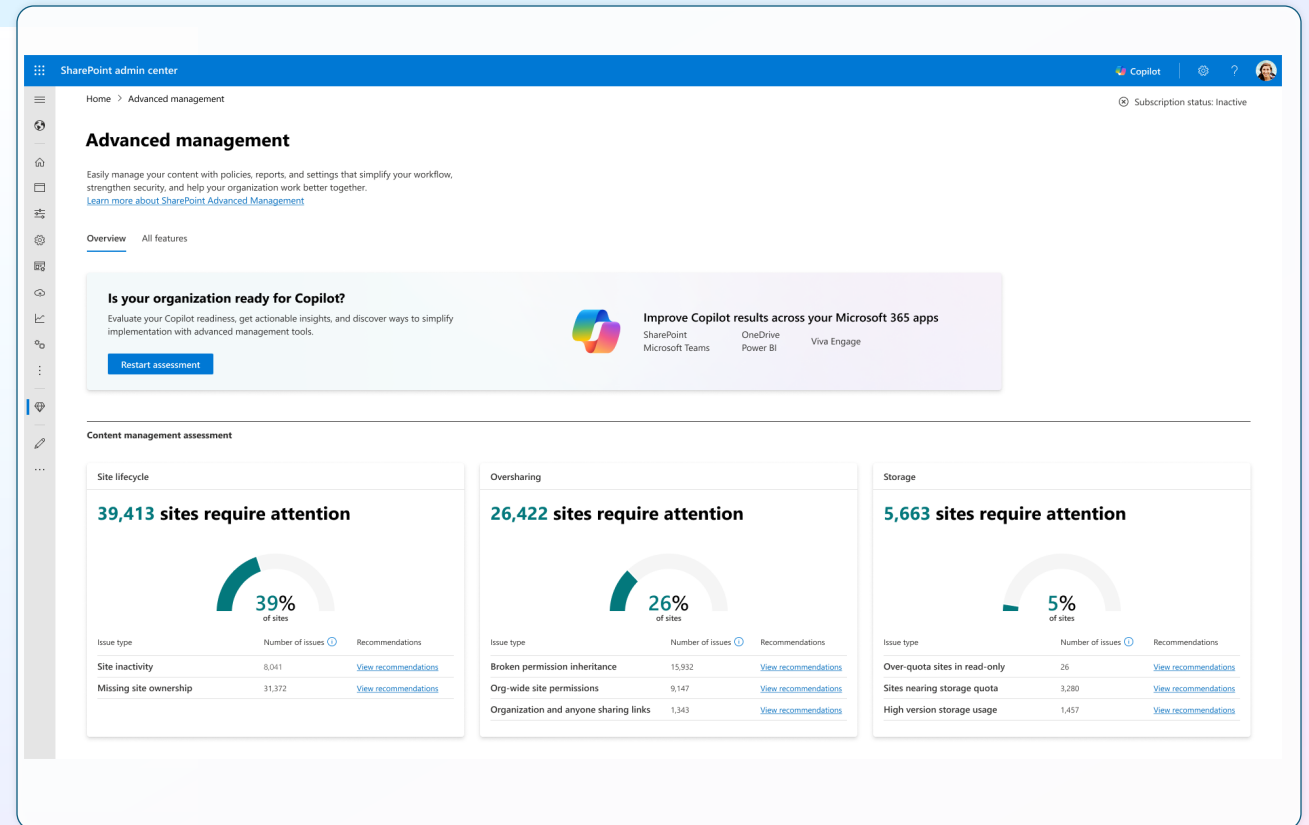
SharePoint admin center

Copilot

Home > Advanced management

Subscription status: Inactive

Advanced management

Easily manage your content with policies, reports, and settings that simplify your workflow, strengthen security, and help your organization work better together.
Learn more about SharePoint Advanced Management

Overview All features

Is your organization ready for Copilot?

Evaluate your Copilot readiness, get actionable insights, and discover ways to simplify implementation with advanced management tools.

Restart assessment

Improve Copilot results across your Microsoft 365 apps

SharePoint
Microsoft Teams
OneDrive
Power BI
Viva Engage

Content management assessment

Site lifecycle

39,413 sites require attention

39%
of sites

| Issue type | Number of issues | Recommendations |
|---|---|---|
| Site inactivity | 8,041 | View recommendations |
| Missing site ownership | 31,372 | View recommendations |

Oversharing

26,422 sites require attention

26%
of sites

| Issue type | Number of issues | Recommendations |
|---|---|---|
| Broken permission inheritance | 15,932 | View recommendations |
| Org-wide site permissions | 9,147 | View recommendations |
| Organization and anyone sharing links | 1,343 | View recommendations |

Storage

5,663 sites require attention

5%
of sites

| Issue type | Number of issues | Recommendations |
|---|---|---|
| Over-quota sites in read-only | 26 | View recommendations |
| Sites nearing storage quota | 3,280 | View recommendations |
| High version storage usage | 1,457 | View recommendations |